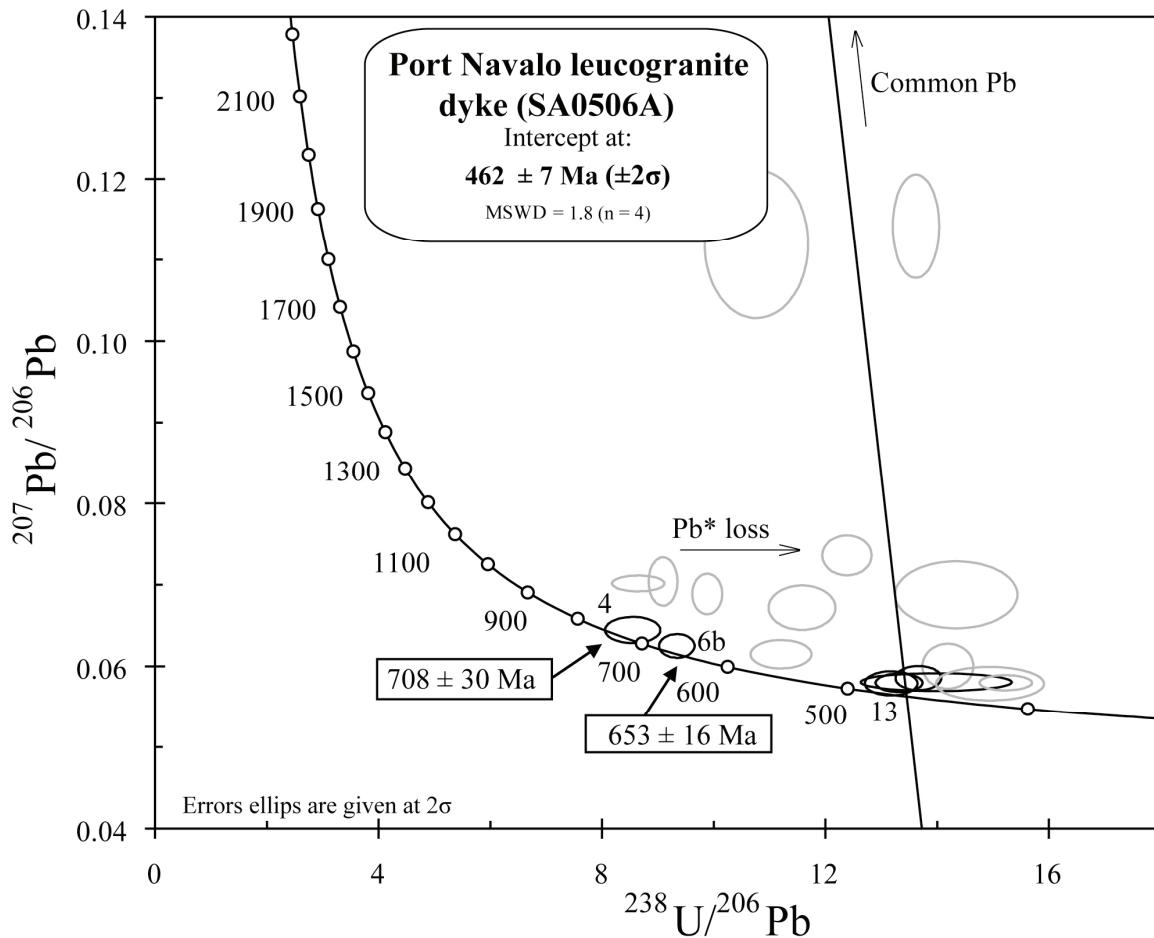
Port Navalo leucogranite dyke (SA0506A)
Intercept at:
462 ± 7 Ma (±2σ)
MSWD = 1.8 (n = 4)

Common Pb

$^{207}Pb/^{206}Pb$

0.14
0.12
0.10
0.08
0.06
0.04

2100
1900
1700
1500
1300
1100
900
700
600
500

Pb* loss

4
6b
13

708 ± 30 Ma
653 ± 16 Ma

Errors ellips are given at 2σ

0
4
8
12
16

$^{238}U/^{206}Pb$